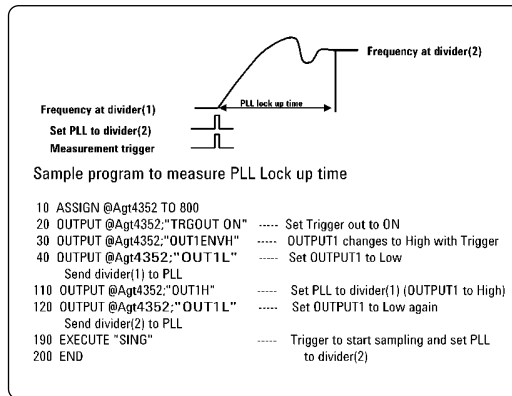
Frequency at divider(2)

PLL lock up time

Frequency at divider(1)

Set PLL to divider(2)

Measurement trigger

Sample program to measure PLL Lock up time

10 ASSIGN @Agt4352 TO 800
20 OUTPUT @Agt4352;"TRGOUT ON" ----- Set Trigger out to ON
30 OUTPUT @Agt4352;"OUT1ENVH" ----- OUTPUT1 changes to High with Trigger
40 OUTPUT @Agt4352;"OUT1L" ----- Set OUTPUT1 to Low
Send divider(1) to PLL
110 OUTPUT @Agt4352;"OUT1H" ----- Set PLL to divider(1) (OUTPUT1 to High)
120 OUTPUT @Agt4352;"OUT1L" ----- Set OUTPUT1 to Low again
Send divider(2) to PLL
190 EXECUTE "SING" ----- Trigger to start sampling and set PLL to divider(2)
200 END